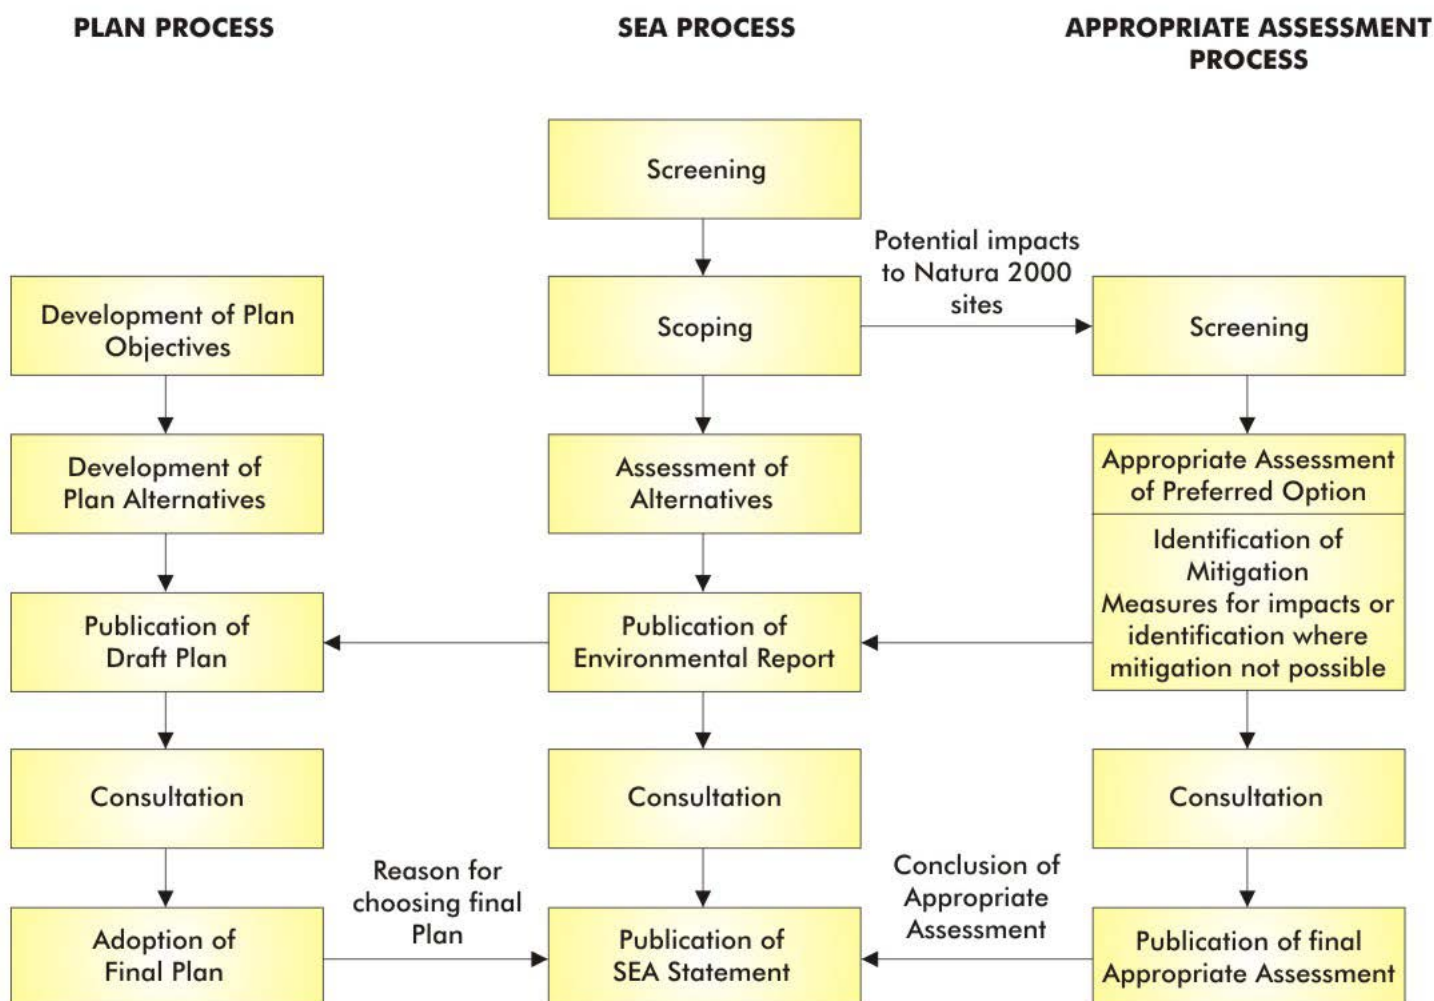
PLAN PROCESS

SEA PROCESS

APPROPRIATE ASSESSMENT PROCESS

Screening

Potential impacts to Natura 2000 sites

Development of Plan Objectives

Scoping

Screening

Development of Plan Alternatives

Assessment of Alternatives

Appropriate Assessment of Preferred Option

Identification of Mitigation Measures for impacts or identification where mitigation not possible

Publication of Draft Plan

Publication of Environmental Report

Consultation

Consultation

Consultation

Reason for choosing final Plan

Conclusion of Appropriate Assessment

Adoption of Final Plan

Publication of SEA Statement

Publication of final Appropriate Assessment